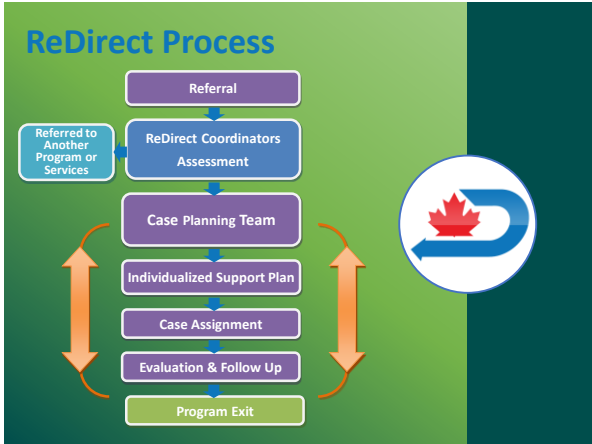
ReDirect Process

Referral

ReDirect Coordinators Assessment

Referred to Another Program or Services

Case Planning Team

Individualized Support Plan

Case Assignment

Evaluation & Follow Up

Program Exit